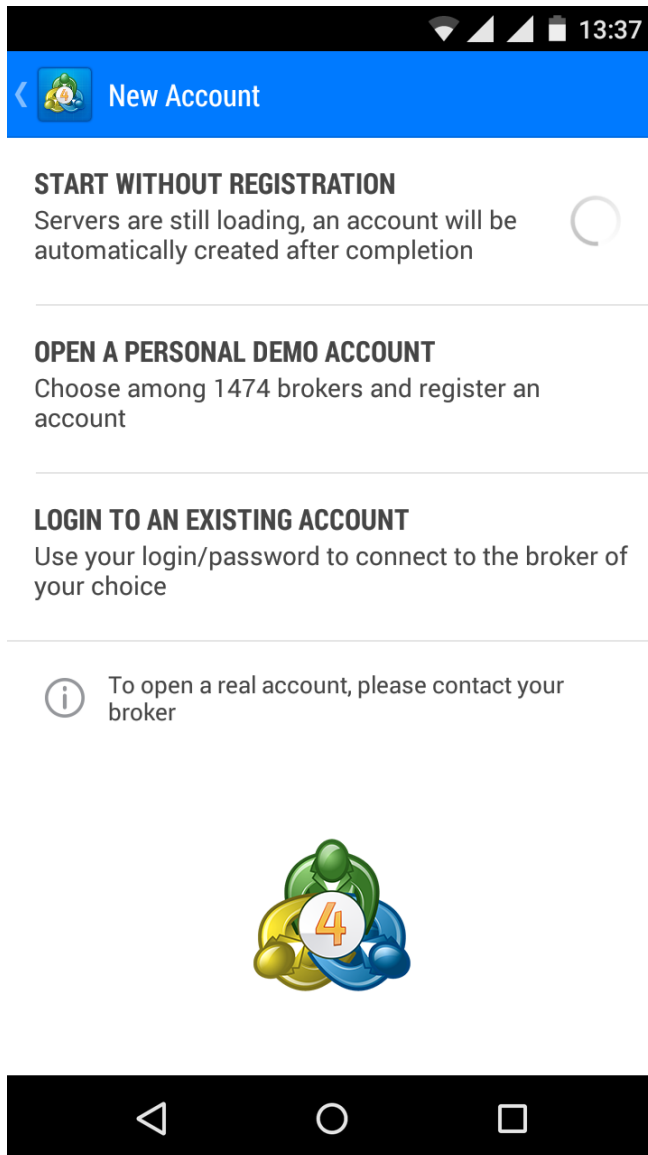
13:37

New Account

START WITHOUT REGISTRATION
Servers are still loading, an account will be automatically created after completion

OPEN A PERSONAL DEMO ACCOUNT
Choose among 1474 brokers and register an account

LOGIN TO AN EXISTING ACCOUNT
Use your login/password to connect to the broker of your choice

To open a real account, please contact your broker

4